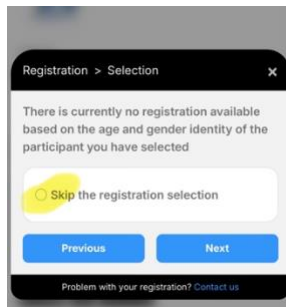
Registration > Selection

×

There is currently no registration available based on the age and gender identity of the participant you have selected

Skip the registration selection

Previous

Next

Problem with your registration? Contact us